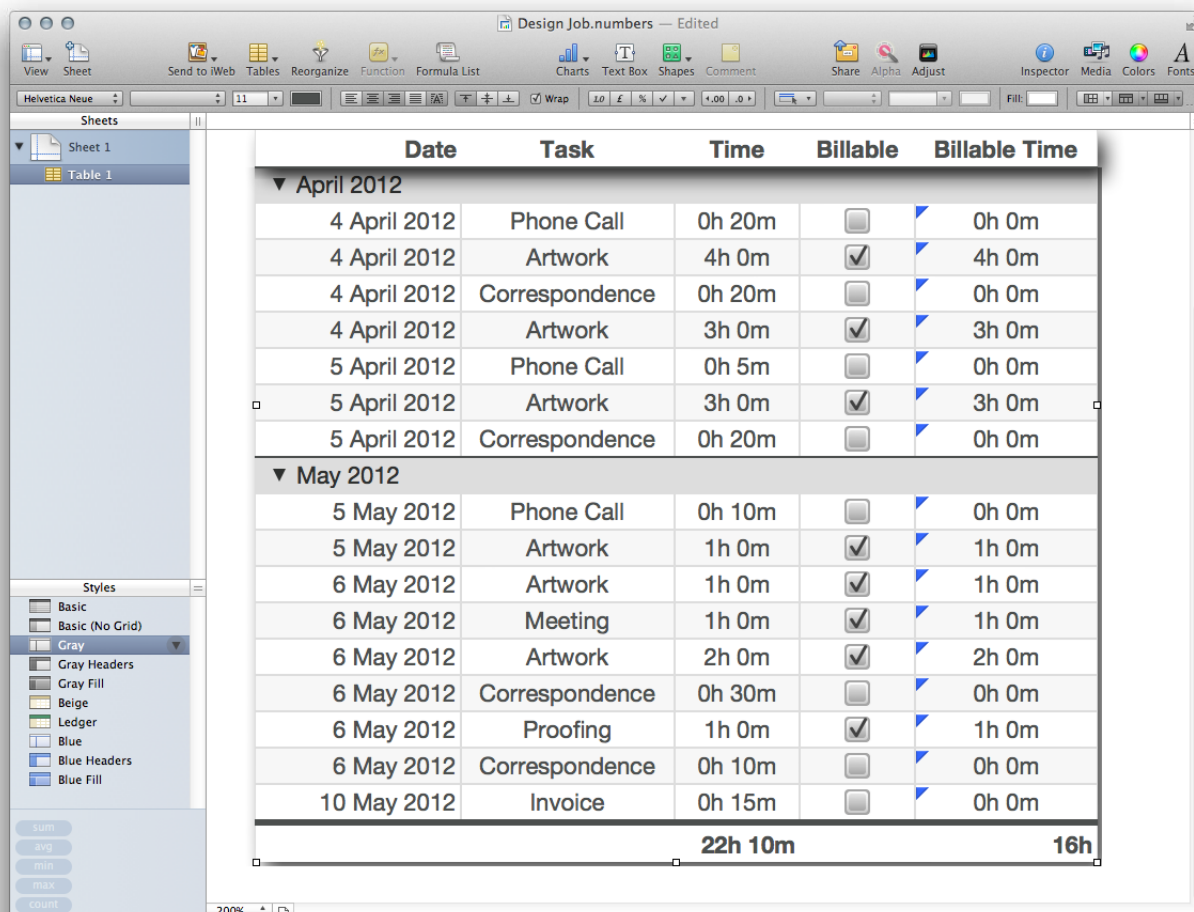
Design Job.numbers — Edited

View Sheet Send to iWeb Tables Reorganize Function Formula List Charts Text Box Shapes Comment Share Alpha Adjust Inspector Media Colors Fonts

Helvetica Neue 11 Wrap Fill:

Sheets
Sheet 1
Table 1

Styles
Basic
Basic (No Grid)
Gray
Gray Headers
Gray Fill
Beige
Ledger
Blue
Blue Headers
Blue Fill

sum
avg
min
max
count

| Date | Task | Time | Billable | Billable Time |
|---|---|---|---|---|
| ▼ April 2012 | | | | |
| 4 April 2012 | Phone Call | 0h 20m | | 0h 0m |
| 4 April 2012 | Artwork | 4h 0m | ✓ | 4h 0m |
| 4 April 2012 | Correspondence | 0h 20m | | 0h 0m |
| 4 April 2012 | Artwork | 3h 0m | ✓ | 3h 0m |
| 5 April 2012 | Phone Call | 0h 5m | | 0h 0m |
| 5 April 2012 | Artwork | 3h 0m | ✓ | 3h 0m |
| 5 April 2012 | Correspondence | 0h 20m | | 0h 0m |
| ▼ May 2012 | | | | |
| 5 May 2012 | Phone Call | 0h 10m | | 0h 0m |
| 5 May 2012 | Artwork | 1h 0m | ✓ | 1h 0m |
| 6 May 2012 | Artwork | 1h 0m | ✓ | 1h 0m |
| 6 May 2012 | Meeting | 1h 0m | ✓ | 1h 0m |
| 6 May 2012 | Artwork | 2h 0m | ✓ | 2h 0m |
| 6 May 2012 | Correspondence | 0h 30m | | 0h 0m |
| 6 May 2012 | Proofing | 1h 0m | ✓ | 1h 0m |
| 6 May 2012 | Correspondence | 0h 10m | | 0h 0m |
| 10 May 2012 | Invoice | 0h 15m | | 0h 0m |
| | | 22h 10m | | 16h |

200%